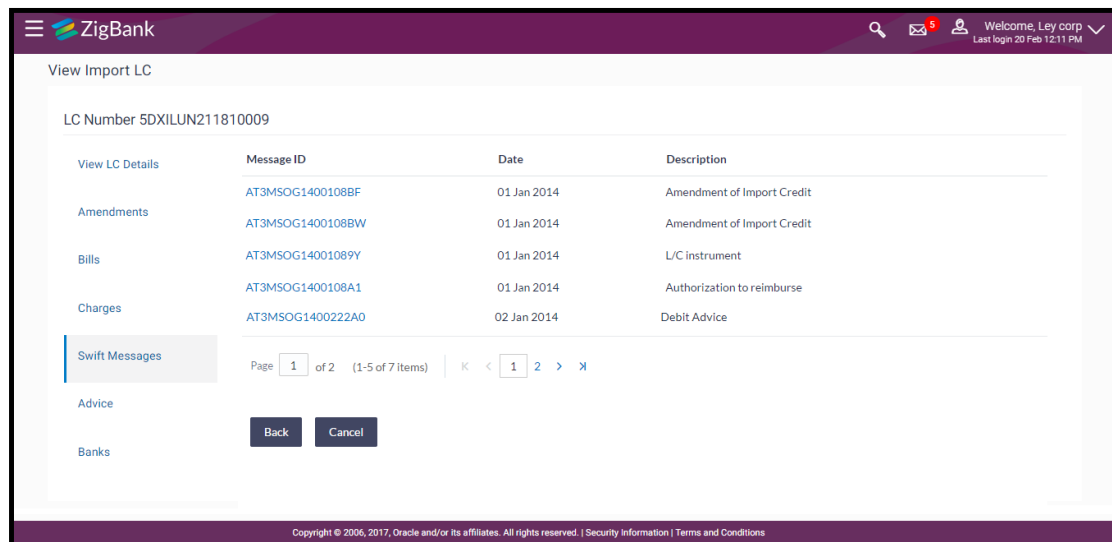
ZigBank

5

Welcome, Ley corp
Last login 20 Feb 12:11 PM

View Import LC

LC Number 5DXILUN211810009

View LC Details

Amendments

Bills

Charges

Swift Messages

Advice

Banks

| Message ID | Date | Description |
|---|---|---|
| AT3MSOG1400108BF | 01 Jan 2014 | Amendment of Import Credit |
| AT3MSOG1400108BW | 01 Jan 2014 | Amendment of Import Credit |
| AT3MSOG14001089Y | 01 Jan 2014 | L/C instrument |
| AT3MSOG1400108A1 | 01 Jan 2014 | Authorization to reimburse |
| AT3MSOG1400222A0 | 02 Jan 2014 | Debit Advice |

Page 1 of 2 (1-5 of 7 items) 1 2

Back Cancel

Copyright © 2006, 2017, Oracle and/or its affiliates. All rights reserved. | Security Information | Terms and Conditions